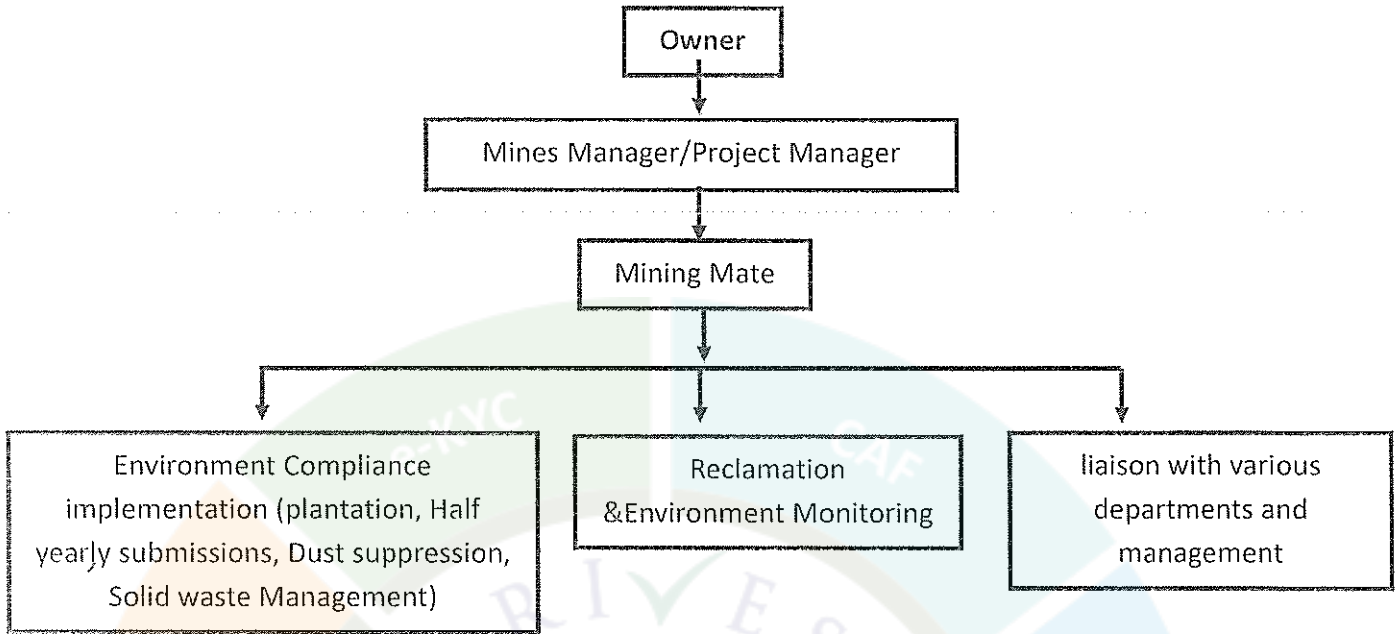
Owner

Mines Manager/Project Manager

Mining Mate

Environment Compliance implementation (plantation, Half yearly submissions, Dust suppression, Solid waste Management)

Reclamation &Environment Monitoring

liaison with various departments and management